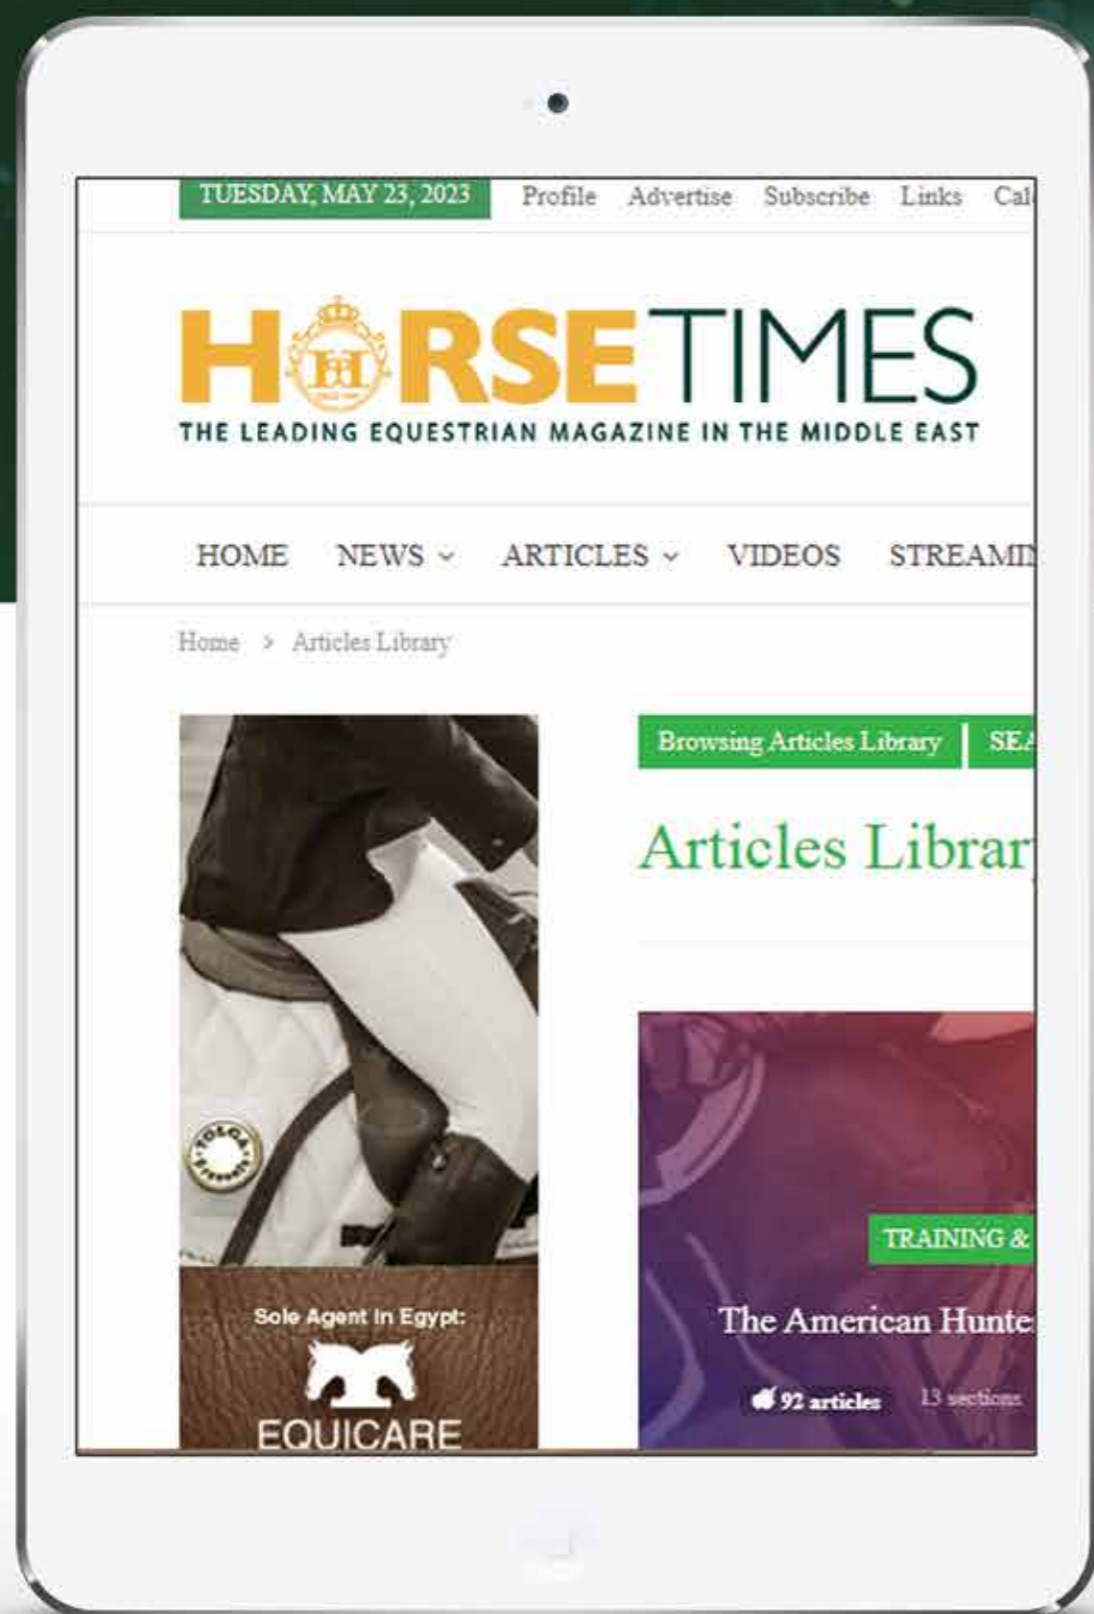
TUESDAY, MAY 23, 2023 Profile Advertise Subscribe Links Cal

H RSE TIMES
THE LEADING EQUESTRIAN MAGAZINE IN THE MIDDLE EAST

HOME NEWS ARTICLES VIDEOS STREAMI

Home > Articles Library

Browsing Articles Library | SEA

Articles Librar

TOLGA

Sole Agent In Egypt:
EQUICARE

TRAINING &

The American Hunte

92 articles 13 sections